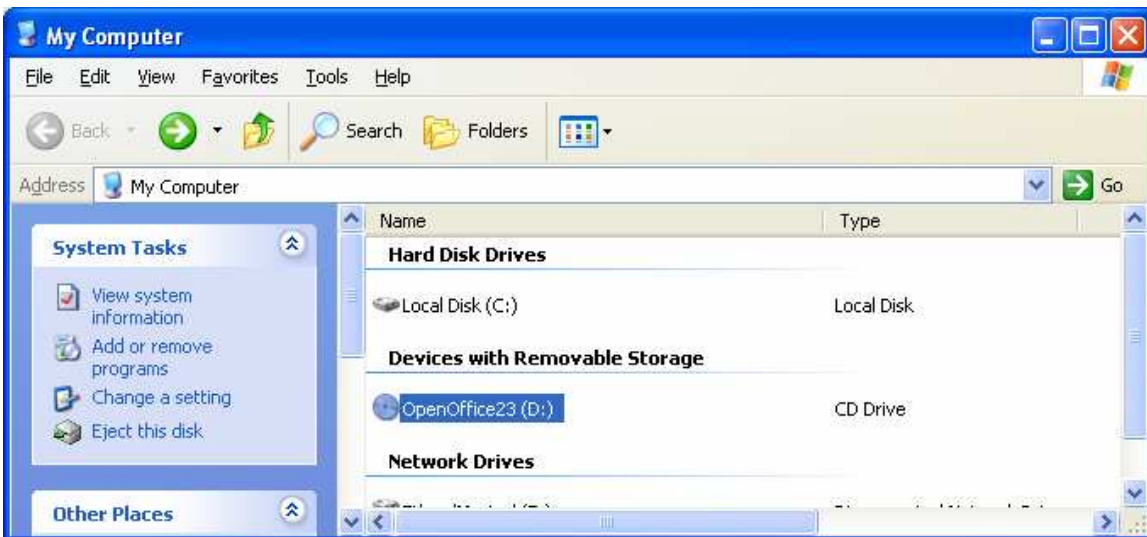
My Computer

File Edit View Favorites Tools Help

Back Search Folders

Address My Computer Go

System Tasks

View system information

Add or remove programs

Change a setting

Eject this disk

Other Places

| Name | Type |
|---|---|
| **Hard Disk Drives** | |
| Local Disk (C:) | Local Disk |
| **Devices with Removable Storage** | |
| OpenOffice23 (D:) | CD Drive |
| **Network Drives** | |
| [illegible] | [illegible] |